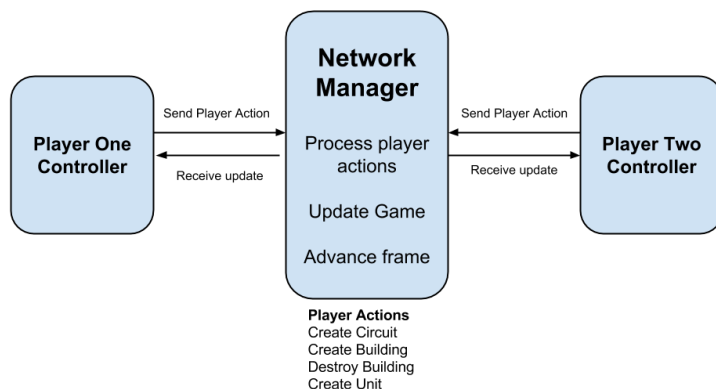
Network Manager

Process player actions

Update Game

Advance frame

Send Player Action

Receive update

Player One Controller

Send Player Action

Receive update

Player Two Controller

**Player Actions**
Create Circuit
Create Building
Destroy Building
Create Unit